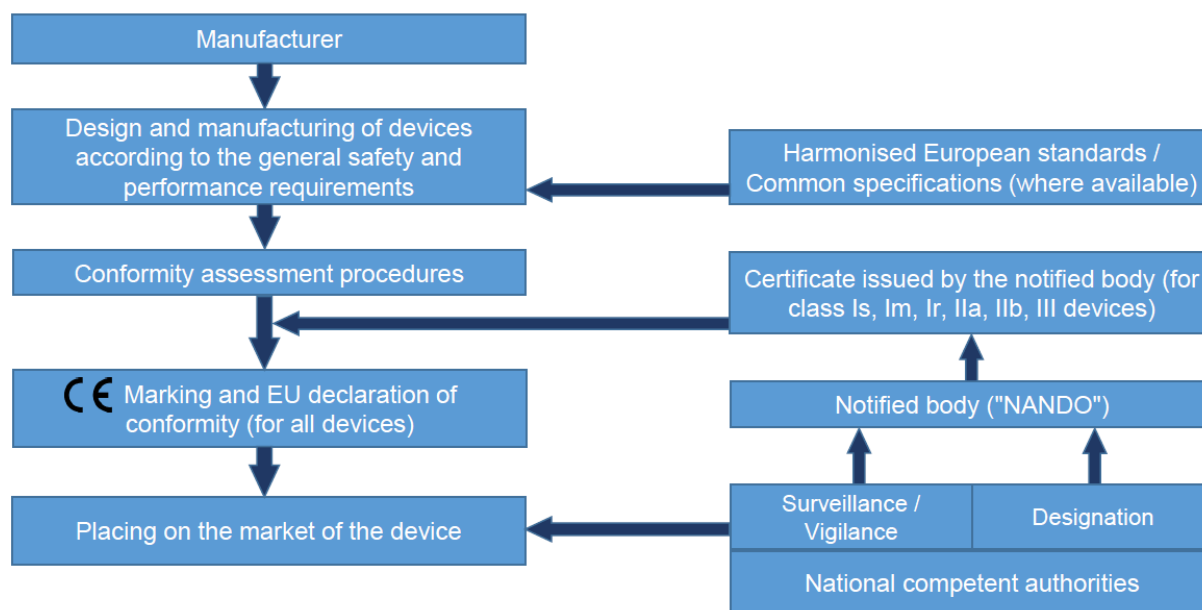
Manufacturer

Design and manufacturing of devices according to the general safety and performance requirements

Harmonised European standards / Common specifications (where available)

Conformity assessment procedures

Certificate issued by the notified body (for class Is, Im, Ir, IIa, IIb, III devices)

CE Marking and EU declaration of conformity (for all devices)

Notified body ("NANDO")

Placing on the market of the device

Surveillance / Vigilance

Designation

National competent authorities